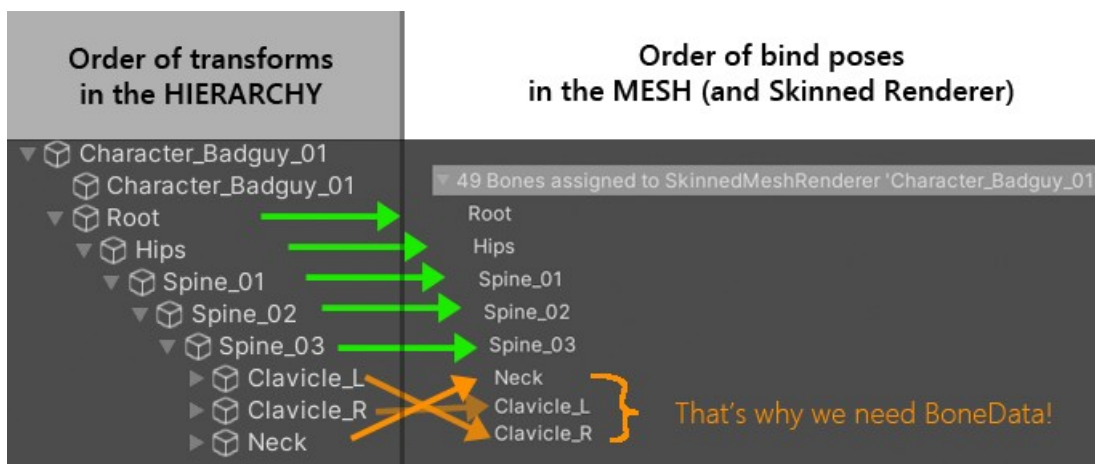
Order of transforms in the HIERARCHY

Order of bind poses in the MESH (and Skinned Renderer)

Character_Badguy_01
Character_Badguy_01
Root
Hips
Spine_01
Spine_02
Spine_03
Clavicle_L
Clavicle_R
Neck

49 Bones assigned to SkinnedMeshRenderer 'Character_Badguy_01
Root
Hips
Spine_01
Spine_02
Spine_03
Neck
Clavicle_L
Clavicle_R

That's why we need BoneData!